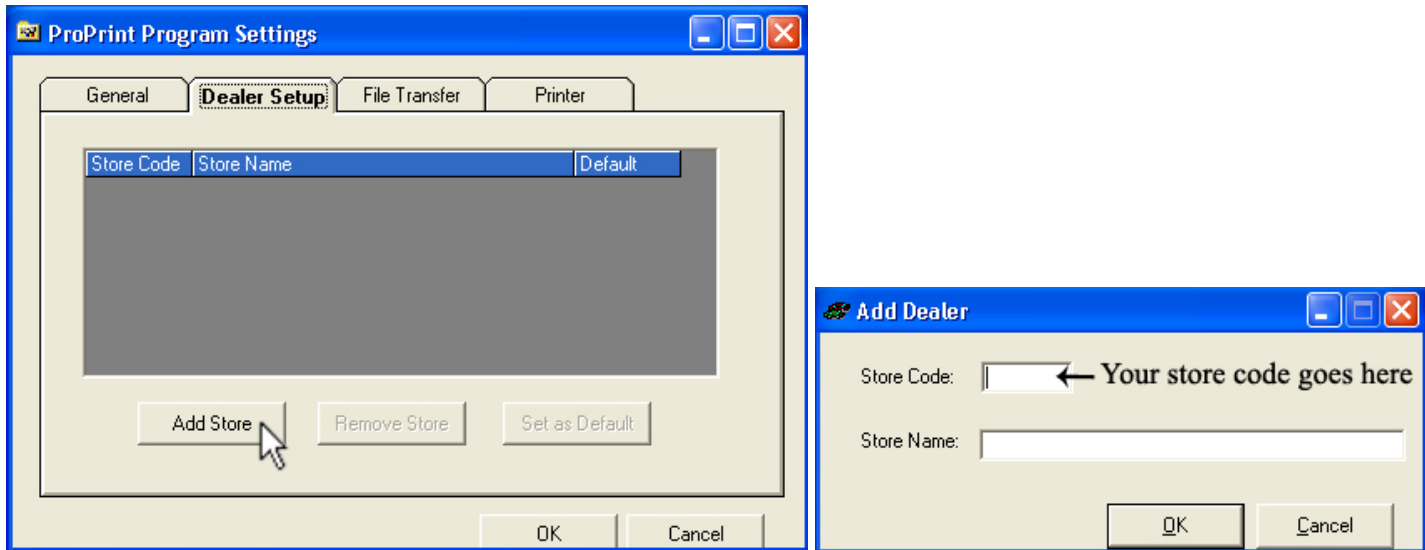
ProPrint Program Settings

General | Dealer Setup | File Transfer | Printer

| Store Code | Store Name | Default |
|---|---|---|

Add Store
Remove Store
Set as Default

OK
Cancel

Add Dealer

Store Code: ← Your store code goes here

Store Name:

OK
Cancel